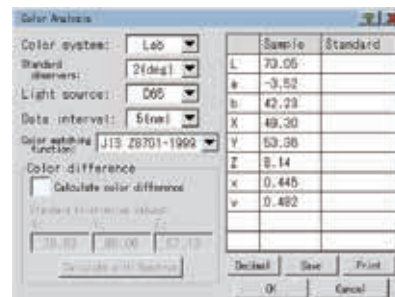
Color Analysis

Color system: Lab

Standard observers: 2(deg)

Light source: D65

Data interval: 5(nm)

Color matching function: JIS Z8701-1999

Color difference

Calculate color difference

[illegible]

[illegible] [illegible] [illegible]

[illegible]

| | Sample | Standard |
|---|---|---|
| L | 73.05 | |
| a | -3.52 | |
| b | 42.23 | |
| X | 49.30 | |
| Y | 53.38 | |
| Z | 8.14 | |
| x | 0.445 | |
| y | 0.482 | |

Decimal Save Print

OK Cancel